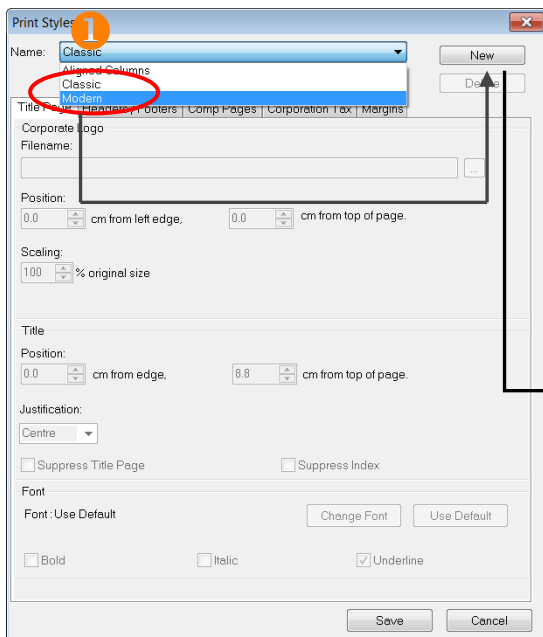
Print Styles
1
Name: Classic
Aligned Columns
Classic
Modern
New
Delete
Title Page | Headers/Footers | Comp Pages | Corporation Tax | Margins
Corporate Logo
Filename:
...
Position:
0.0 cm from left edge, 0.0 cm from top of page.
Scaling:
100 % original size
Title
Position:
0.0 cm from edge, 8.8 cm from top of page.
Justification:
Centre
Suppress Title Page
Suppress Index
Font
Font : Use Default
Change Font
Use Default
Bold
Italic
Underline
Save
Cancel